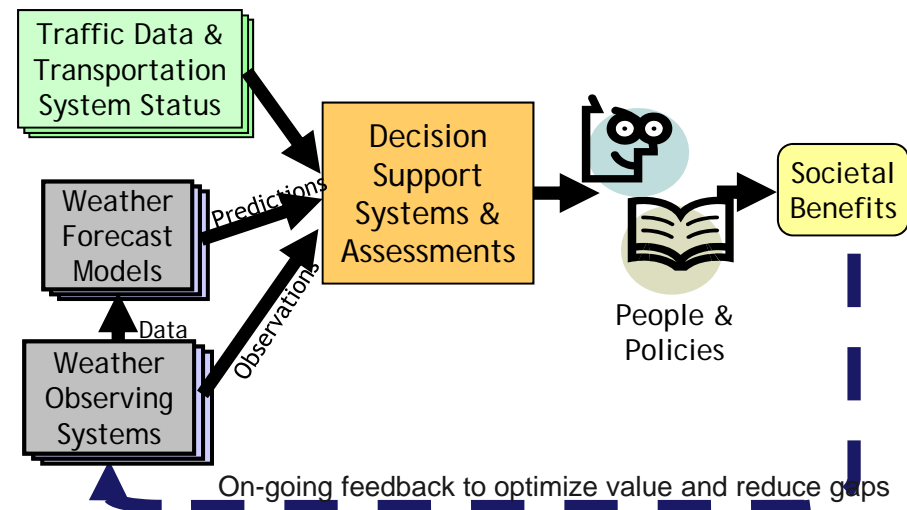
Traffic Data & Transportation System Status

Weather Forecast Models

Predictions

Decision Support Systems & Assessments

Data

Observations

Weather Observing Systems

People & Policies

Societal Benefits

On-going feedback to optimize value and reduce gaps